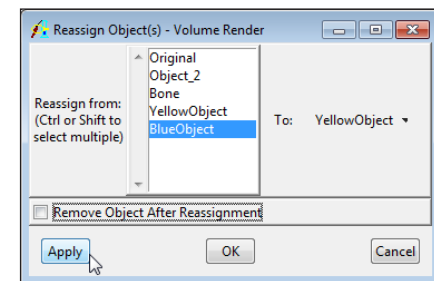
Reassign Object(s) - Volume Render

Reassign from:
(Ctrl or Shift to select multiple)

Original
Object_2
Bone
YellowObject
BlueObject

To: YellowObject

Remove Object After Reassignment

Apply
OK
Cancel